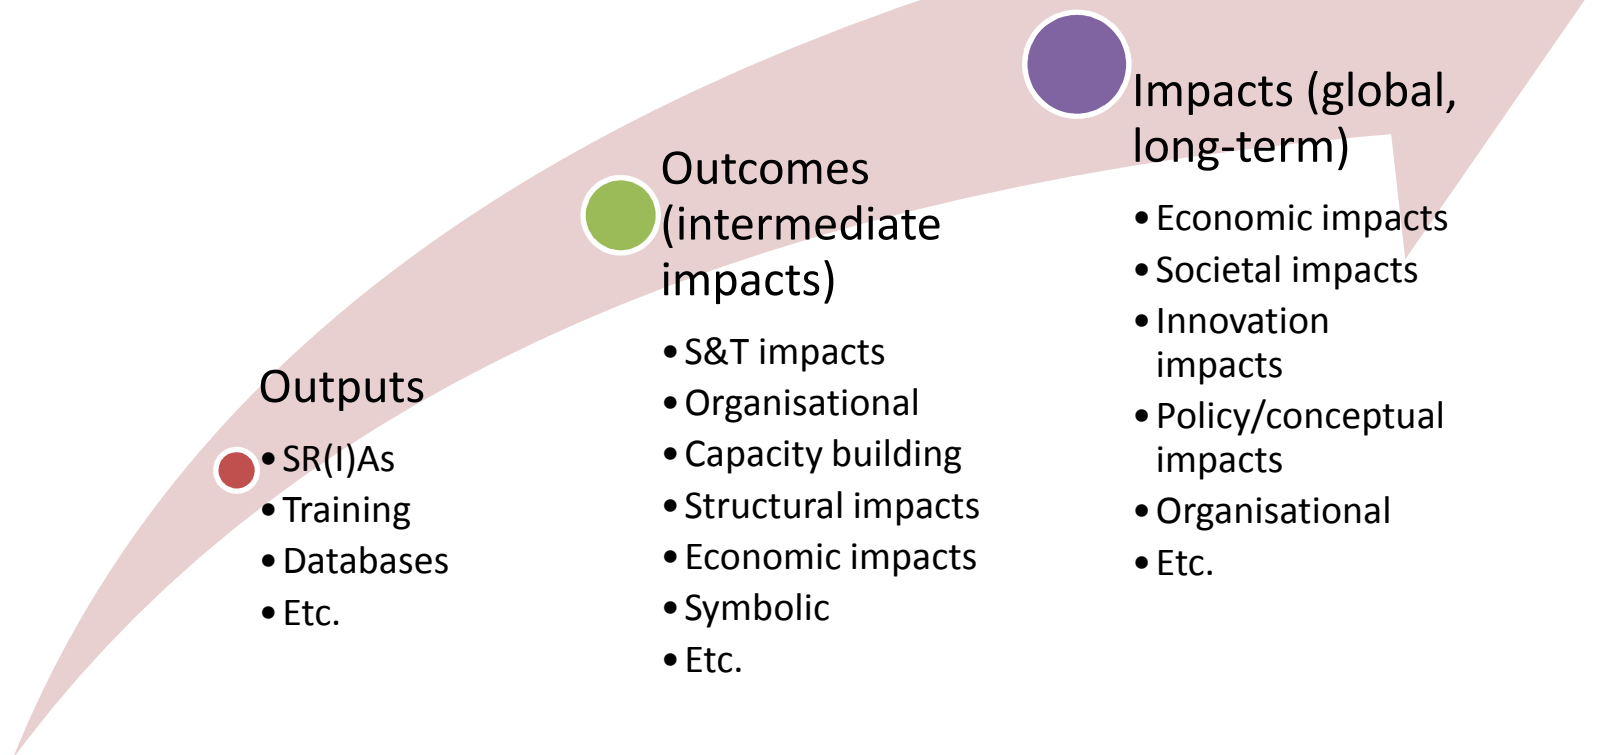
Outputs

- SR(I)As
- Training
- Databases
- Etc.

Outcomes (intermediate impacts)

- S&T impacts
- Organisational
- Capacity building
- Structural impacts
- Economic impacts
- Symbolic
- Etc.

Impacts (global, long-term)

- Economic impacts
- Societal impacts
- Innovation impacts
- Policy/conceptual impacts
- Organisational
- Etc.